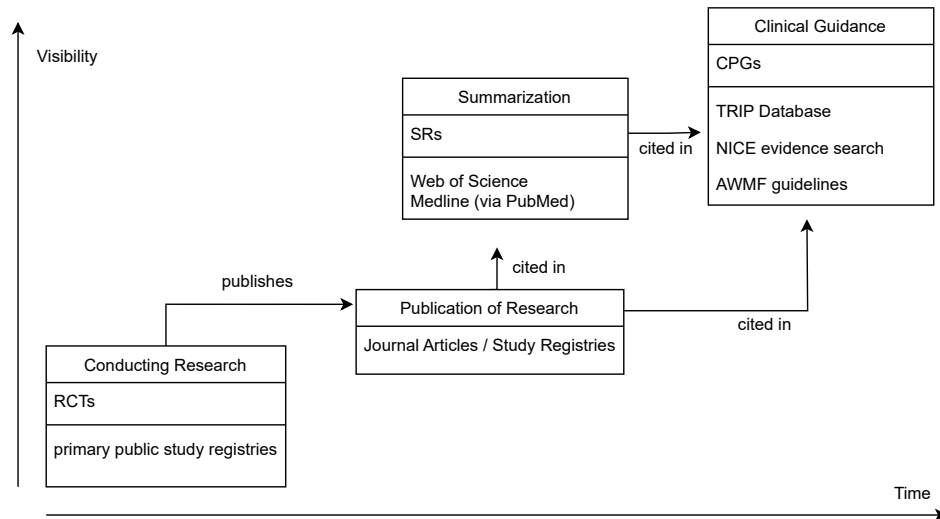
Visibility

Clinical Guidance

CPGs

TRIP Database

NICE evidence search

AWMF guidelines

Summarization

SRs

Web of Science
Medline (via PubMed)

cited in

cited in

publishes

Publication of Research

Journal Articles / Study Registries

cited in

Conducting Research

RCTs

primary public study registries

Time